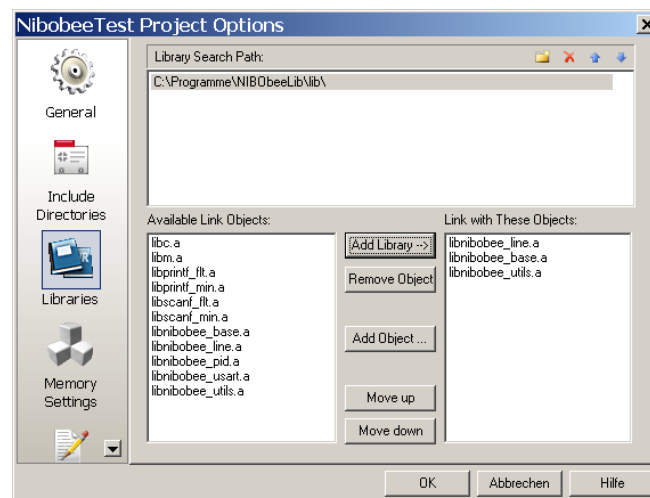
NibobeeTest Project Options

General

Include Directories

Libraries

Memory Settings

Library Search Path:

C:\Programme\NIBObeeLib\lib\

Available Link Objects:

libc.a
libm.a
libprintf_flt.a
libprintf_min.a
libscanf_flt.a
libscanf_min.a
libnibobee_base.a
libnibobee_line.a
libnibobee_pid.a
libnibobee_usart.a
libnibobee_utils.a

Add Library -->

Remove Object

Add Object ...

Move up

Move down

Link with These Objects:

libnibobee_line.a
libnibobee_base.a
libnibobee_utils.a

OK

Abbrechen

Hilfe